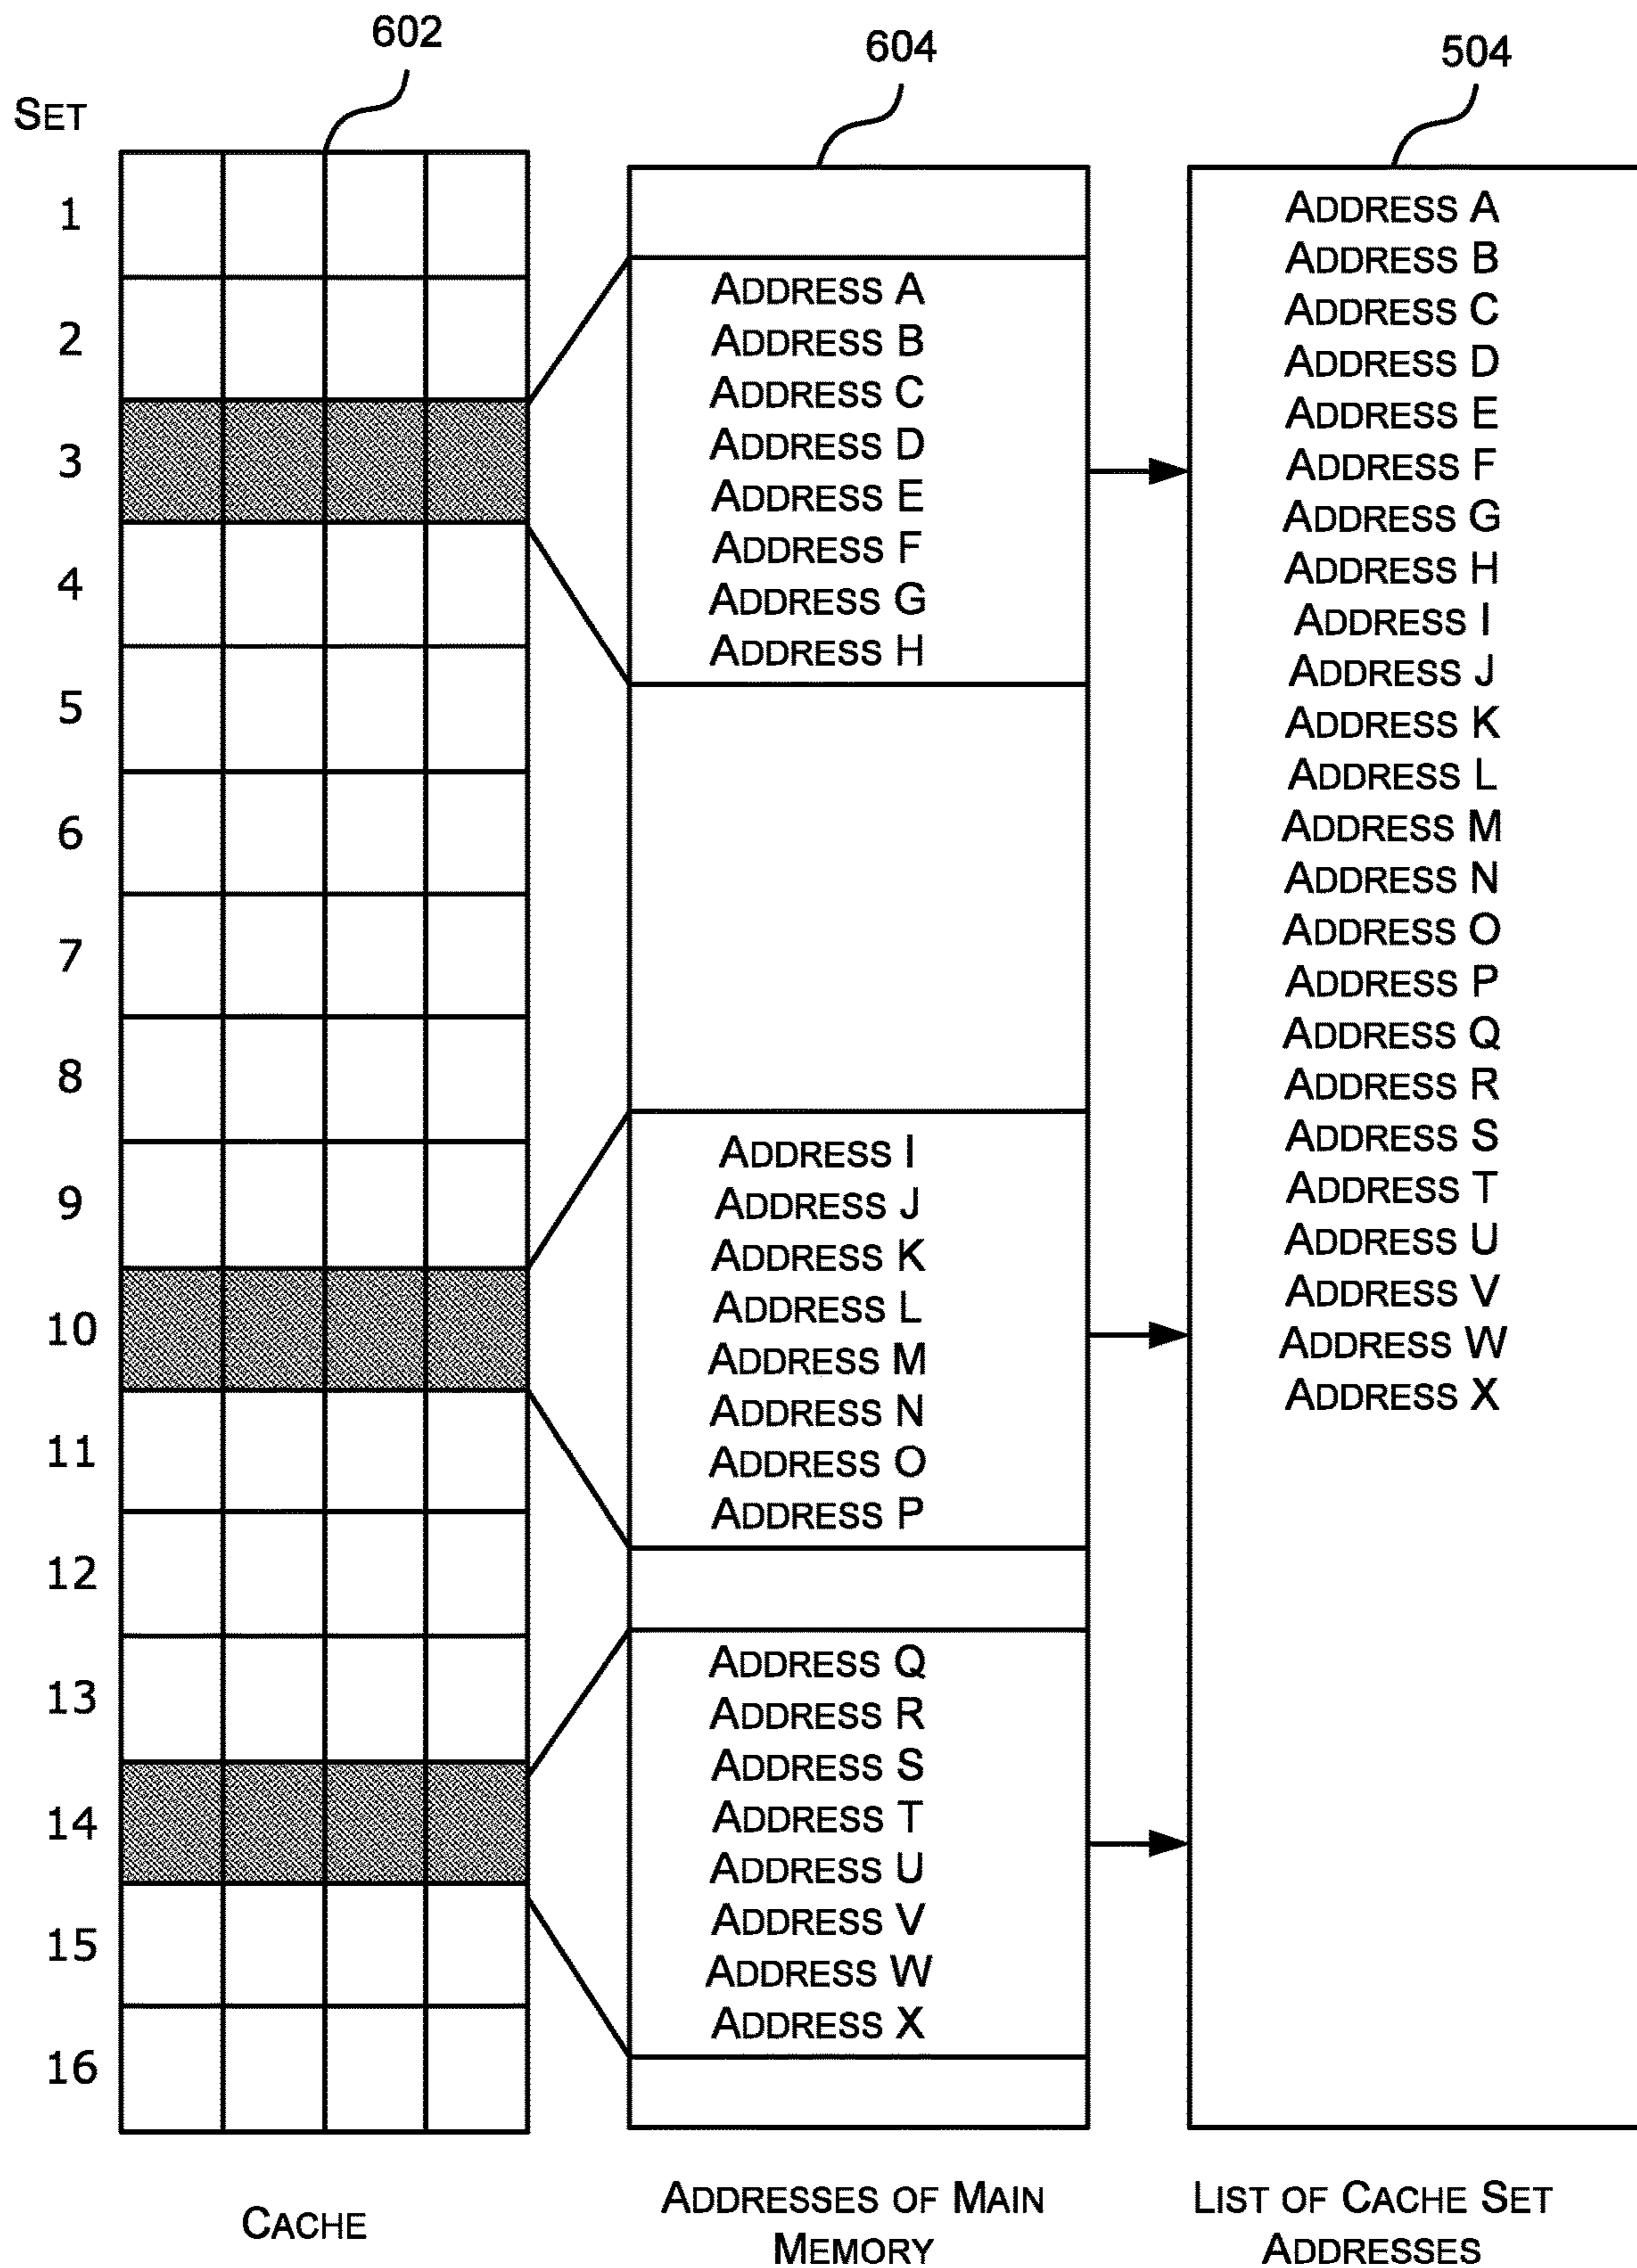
602

604

504

SET

1
2
3
4
5
6
7
8
9
10
11
12
13
14
15
16

ADDRESS A
ADDRESS B
ADDRESS C
ADDRESS D
ADDRESS E
ADDRESS F
ADDRESS G
ADDRESS H

ADDRESS I
ADDRESS J
ADDRESS K
ADDRESS L
ADDRESS M
ADDRESS N
ADDRESS O
ADDRESS P

ADDRESS Q
ADDRESS R
ADDRESS S
ADDRESS T
ADDRESS U
ADDRESS V
ADDRESS W
ADDRESS X

ADDRESS A
ADDRESS B
ADDRESS C
ADDRESS D
ADDRESS E
ADDRESS F
ADDRESS G
ADDRESS H
ADDRESS I
ADDRESS J
ADDRESS K
ADDRESS L
ADDRESS M
ADDRESS N
ADDRESS O
ADDRESS P
ADDRESS Q
ADDRESS R
ADDRESS S
ADDRESS T
ADDRESS U
ADDRESS V
ADDRESS W
ADDRESS X

CACHE

ADDRESSES OF MAIN MEMORY

LIST OF CACHE SET ADDRESSES